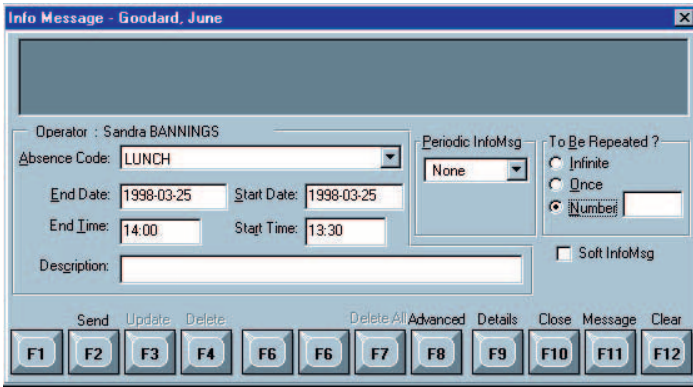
Info Message - Goodard, June

Operator : Sandra BANNINGS

Absence Code: LUNCH

End Date: 1998-03-25

Start Date: 1998-03-25

End Time: 14:00

Start Time: 13:30

Description:

Periodic InfoMsg

None

To Be Repeated ?

Infinite

Once

Number

Soft InfoMsg

Send

Update

Delete

Delete All

Advanced

Details

Close

Message

Clear

F1

F2

F3

F4

F6

F6

F7

F8

F9

F10

F11

F12